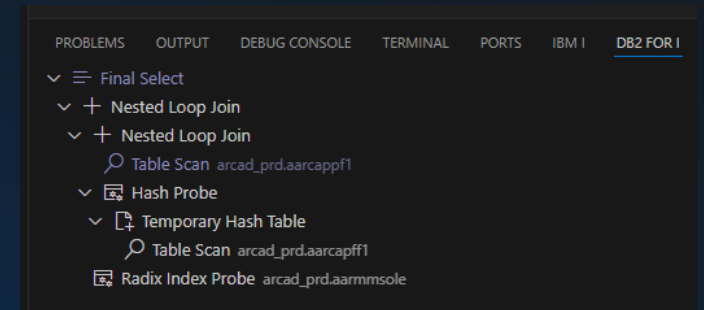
PROBLEMS OUTPUT DEBUG CONSOLE TERMINAL PORTS IBM I DB2 FOR I

Final Select
Nested Loop Join
Nested Loop Join
Table Scan arcad_prd.aarcappf1
Hash Probe
Temporary Hash Table
Table Scan arcad_prd.aarcapff1
Radix Index Probe arcad_prd.aarmmsole